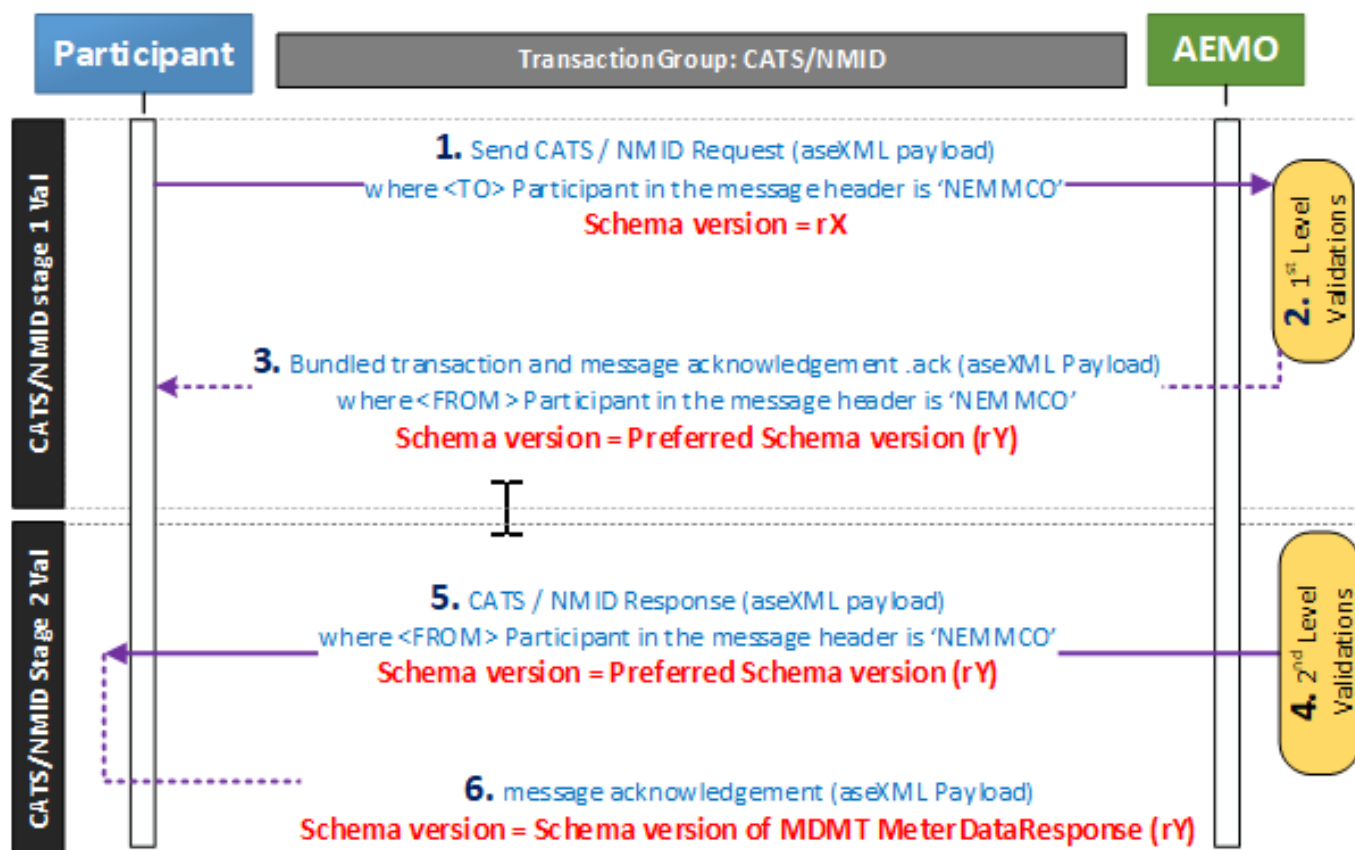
Participant

TransactionGroup: CATS/NMID

AEMO

CATS/NMID stage 1 Val

1. Send CATS / NMID Request (aseXML payload) where <TO> Participant in the message header is 'NEMMCO'
Schema version = rX

2. 1$^{st}$ Level Validations

3. Bundled transaction and message acknowledgement .ack (aseXML Payload) where <FROM> Participant in the message header is 'NEMMCO'
Schema version = Preferred Schema version (rY)

CATS/NMID Stage 2 Val

4. 2$^{nd}$ Level Validations

5. CATS / NMID Response (aseXML payload) where <FROM> Participant in the message header is 'NEMMCO'
Schema version = Preferred Schema version (rY)

6. message acknowledgement (aseXML Payload)
Schema version = Schema version of MDMT MeterDataResponse (rY)